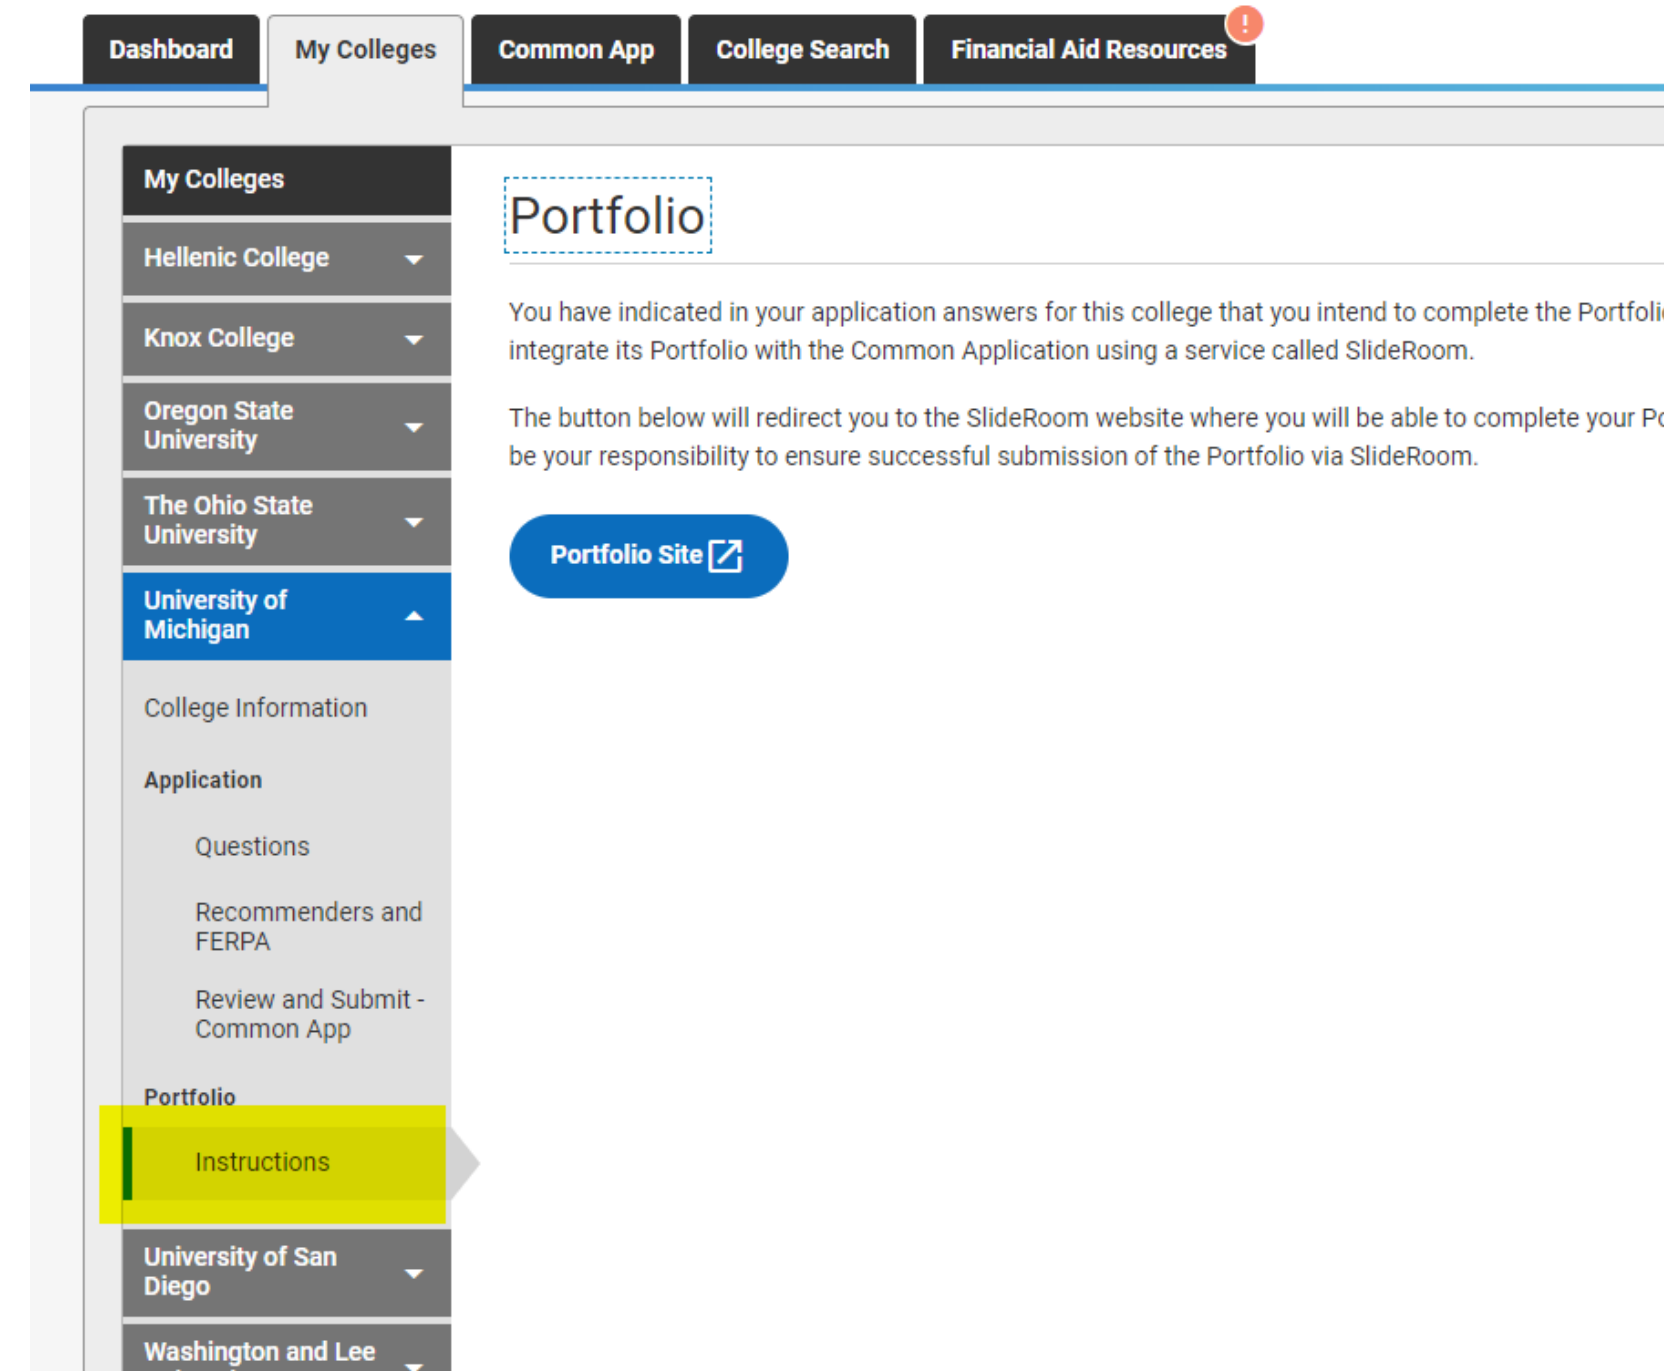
Dashboard
My Colleges
Common App
College Search
Financial Aid Resources
!

My Colleges
Hellenic College
Knox College
Oregon State University
The Ohio State University
University of Michigan
College Information
Application
Questions
Recommenders and FERPA
Review and Submit - Common App
Portfolio
Instructions
University of San Diego
Washington and Lee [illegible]

Portfolio

You have indicated in your application answers for this college that you intend to complete the Portfoli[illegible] integrate its Portfolio with the Common Application using a service called SlideRoom.

The button below will redirect you to the SlideRoom website where you will be able to complete your Po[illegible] be your responsibility to ensure successful submission of the Portfolio via SlideRoom.

Portfolio Site